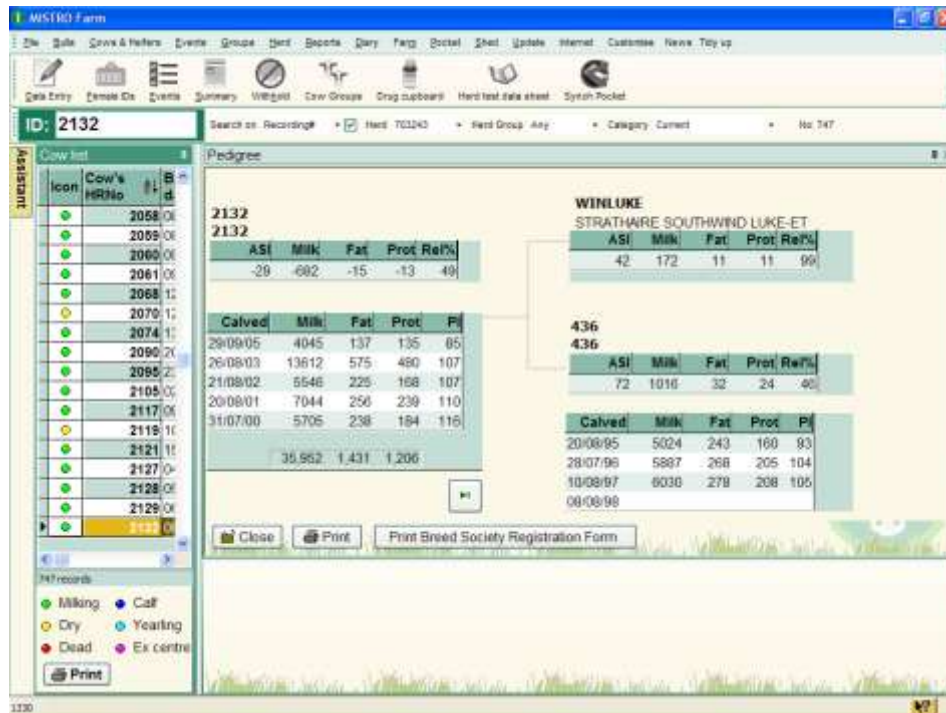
MISTRO Farm

File Bulls Cows & Heifers Events Groups Herd Reports Dairy Farm Pocket Sheet Update Internet Customise News Tidy up

Data Entry Female IDs Events Summary Withhold Cow Groups Drug cupboard Herd test data sheet Synch Pocket

ID: 2132

Search on: Recording# Herd 703243 Herd Group Any Category Current No 747

Assistant

Cow list

| Icon | Cow's HRNo | B d |
|---|---|---|
| | 2058 | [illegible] |
| | 2059 | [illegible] |
| | 2060 | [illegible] |
| | 2061 | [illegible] |
| | 2068 | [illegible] |
| | 2070 | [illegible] |
| | 2074 | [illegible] |
| | 2090 | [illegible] |
| | 2095 | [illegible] |
| | 2105 | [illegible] |
| | 2117 | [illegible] |
| | 2119 | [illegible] |
| | 2121 | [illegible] |
| | 2127 | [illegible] |
| | 2128 | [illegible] |
| | 2129 | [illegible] |
| | 2132 | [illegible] |

747 records

Milking Calf
Dry Yearling
Dead Ex centre

Print

Pedigree

2132
2132

| ASI | Milk | Fat | Prot | Rel% |
|---|---|---|---|---|
| -29 | -682 | -15 | -13 | 49 |

| Calved | Milk | Fat | Prot | PI |
|---|---|---|---|---|
| 29/09/05 | 4045 | 137 | 135 | 85 |
| 26/08/03 | 13612 | 575 | 480 | 107 |
| 21/08/02 | 5546 | 225 | 168 | 107 |
| 20/08/01 | 7044 | 256 | 239 | 110 |
| 31/07/00 | 5705 | 238 | 184 | 116 |
| | 35,952 | 1,431 | 1,206 | |

WINLUKE
STRATHAIRE SOUTHWIND LUKE-ET

| ASI | Milk | Fat | Prot | Rel% |
|---|---|---|---|---|
| 42 | 172 | 11 | 11 | 99 |

436
436

| ASI | Milk | Fat | Prot | Rel% |
|---|---|---|---|---|
| 72 | 1016 | 32 | 24 | 40 |

| Calved | Milk | Fat | Prot | PI |
|---|---|---|---|---|
| 20/08/95 | 5024 | 243 | 160 | 93 |
| 28/07/96 | 5887 | 268 | 205 | 104 |
| 10/08/97 | 6030 | 278 | 208 | 105 |
| 08/08/98 | | | | |

Close Print Print Breed Society Registration Form

1330